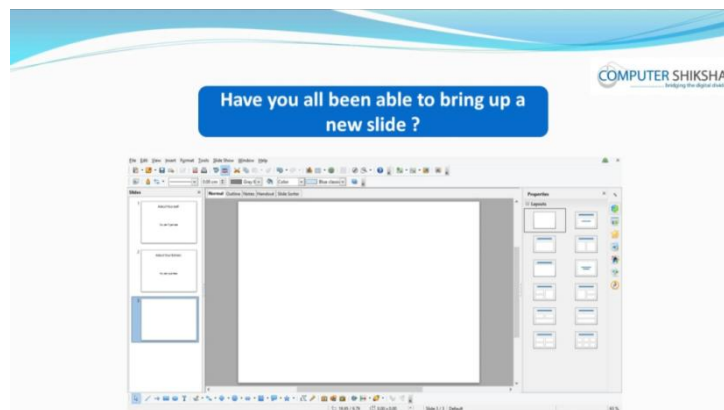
COMPUTER SHIKSHA
bridging the digital divide

Have you all been able to bring up a new slide ?

File Edit View Insert Format Tools Slide Show Window Help

Slides

Normal Outline Notes Handout Slide Sorter

Properties

Layouts

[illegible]